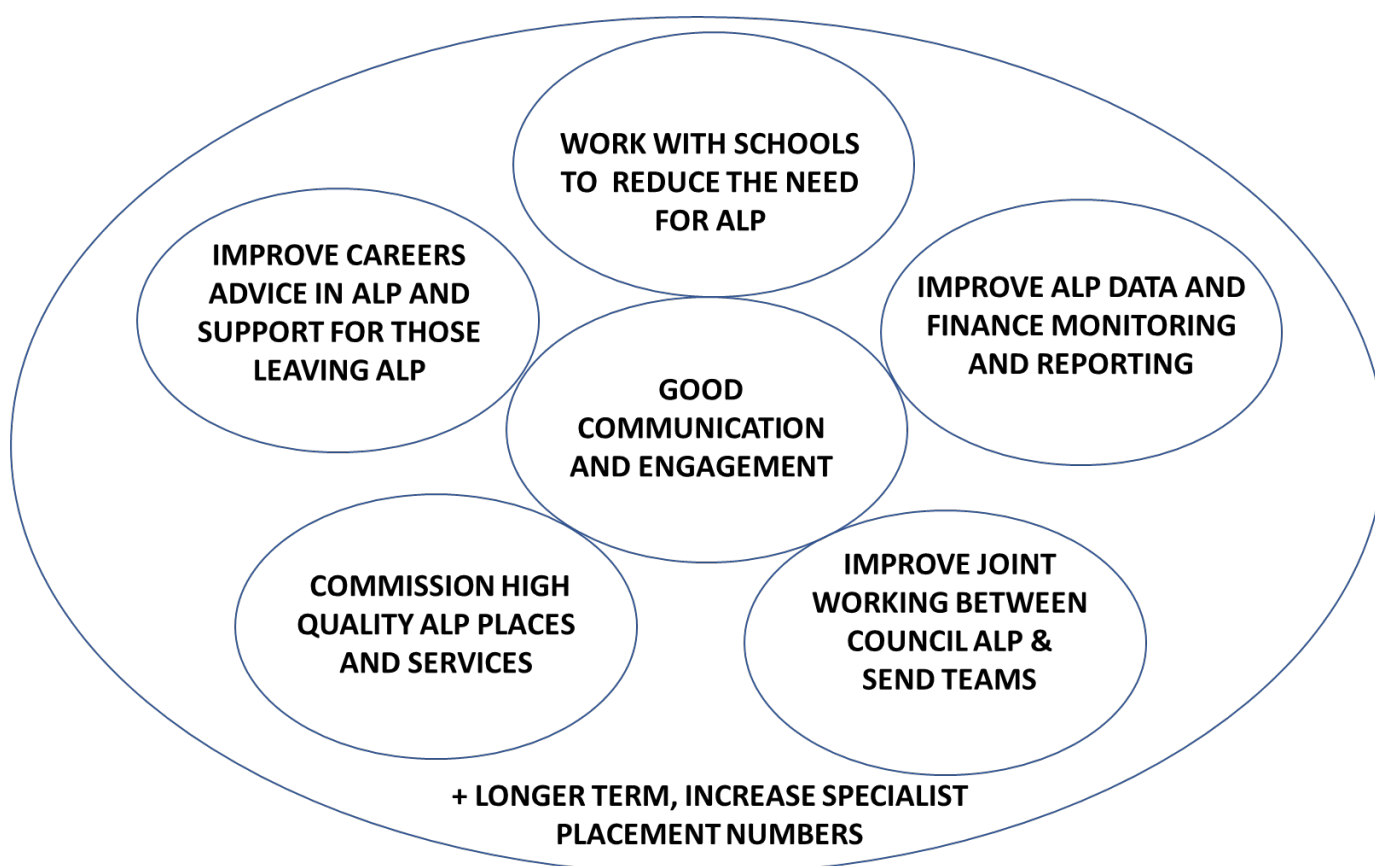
WORK WITH SCHOOLS TO REDUCE THE NEED FOR ALP

IMPROVE CAREERS ADVICE IN ALP AND SUPPORT FOR THOSE LEAVING ALP

IMPROVE ALP DATA AND FINANCE MONITORING AND REPORTING

GOOD COMMUNICATION AND ENGAGEMENT

COMMISSION HIGH QUALITY ALP PLACES AND SERVICES

IMPROVE JOINT WORKING BETWEEN COUNCIL ALP & SEND TEAMS

+ LONGER TERM, INCREASE SPECIALIST PLACEMENT NUMBERS